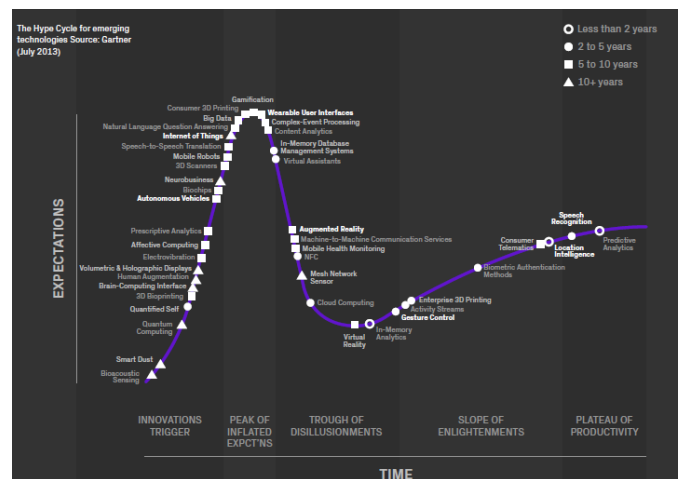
The Hype Cycle for emerging technologies Source: Gartner (July 2013)

Less than 2 years
2 to 5 years
5 to 10 years
10+ years

EXPECTATIONS

Gamification
Consumer 3D Printing
Wearable User Interfaces
Big Data
Complex-Event Processing
Natural Language Question Answering
Content Analytics
Internet of Things
Speech-to-Speech Translation
In-Memory Database Management Systems
Mobile Robots
3D Scanners
Virtual Assistants
Neurobusiness
Biochips
Autonomous Vehicles
Prescriptive Analytics
Affective Computing
Electrovibration
Volumetric & Holographic Displays
Human Augmentation
Brain-Computing Interface
3D Bioprinting
Quantified Self
Quantum Computing
Smart Dust
Bioacoustic Sensing
Augmented Reality
Machine-to-Machine Communication Services
Mobile Health Monitoring
NFC
Mesh Network Sensor
Cloud Computing
Virtual Reality
In-Memory Analytics
Gesture Control
Activity Streams
Enterprise 3D Printing
Biometric Authentication Methods
Consumer Telematics
Speech Recognition
Location Intelligence
Predictive Analytics

INNOVATIONS TRIGGER
PEAK OF INFLATED EXPCT'NS
TROUGH OF DISILLUSIONMENTS
SLOPE OF ENLIGHTENMENTS
PLATEAU OF PRODUCTIVITY

TIME